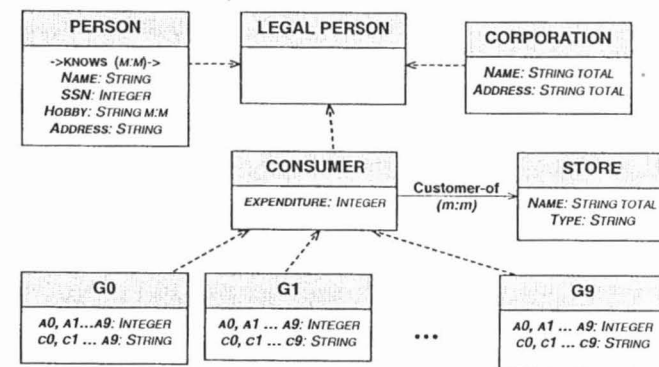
PERSON

->KNOWS (M:M)->
NAME: STRING
SSN: INTEGER
HOBBY: STRING M:M
ADDRESS: STRING

LEGAL PERSON

CORPORATION

NAME: STRING TOTAL
ADDRESS: STRING TOTAL

CONSUMER

EXPENDITURE: INTEGER

Customer-of
(m:m)

STORE

NAME: STRING TOTAL
TYPE: STRING

G0

A0, A1...A9: INTEGER
c0, c1 ... A9: STRING

G1

A0, A1 ... A9: INTEGER
c0, c1 ... c9: STRING

...

G9

A0, A1 ... A9: INTEGER
c0, c1 ... c9: STRING